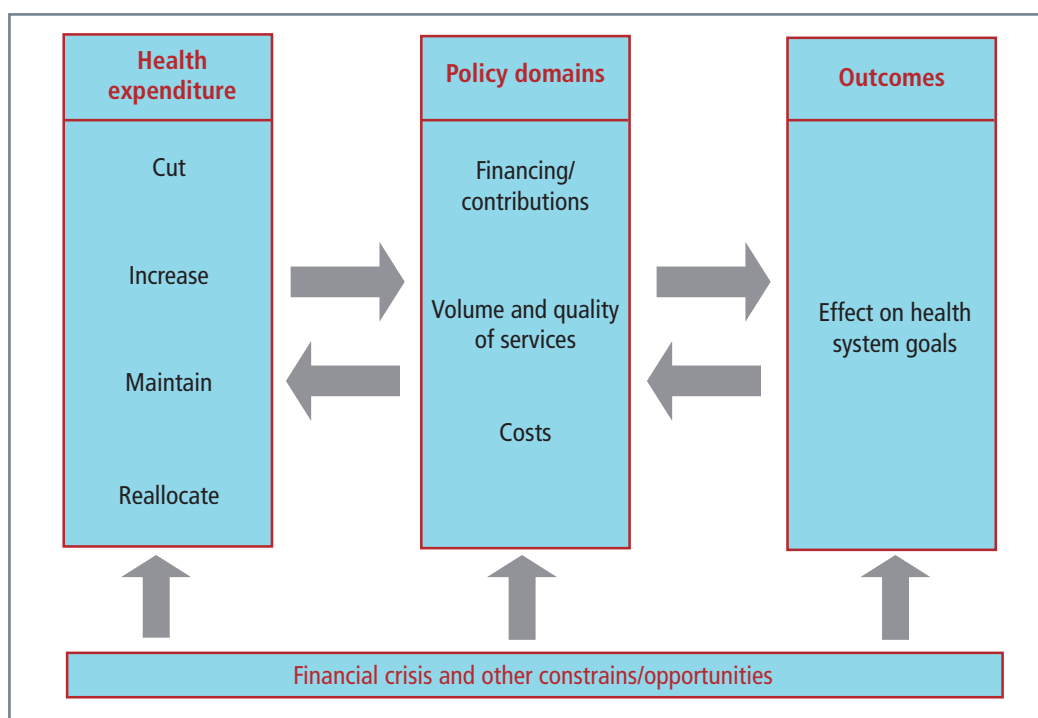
Health expenditure

Cut

Increase

Maintain

Reallocate

Policy domains

Financing/ contributions

Volume and quality of services

Costs

Outcomes

Effect on health system goals

Financial crisis and other constrains/opportunities